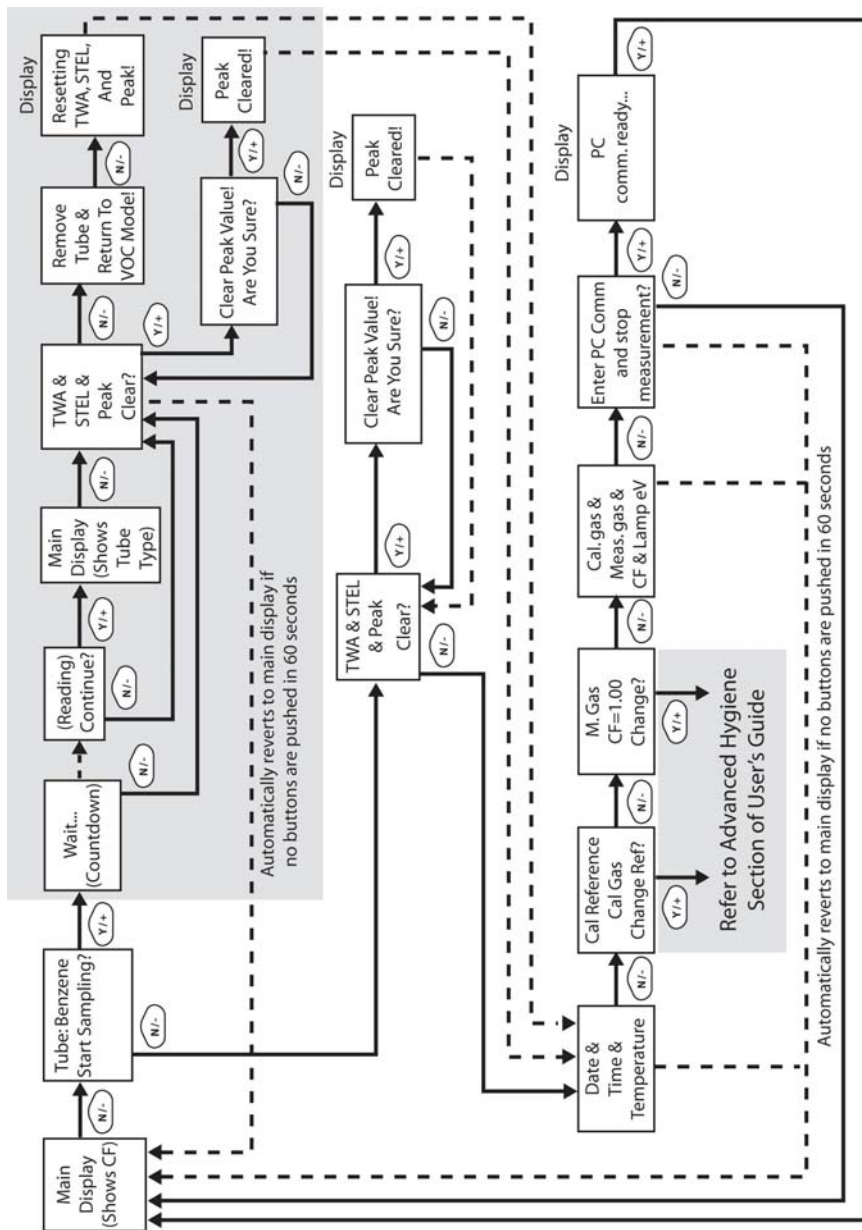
Main Display (Shows CF)

N/-

Tube: Benzene Start Sampling?

Y/+

N/-

Wait... (Countdown)

N/-

(Reading) Continue?

Y/+

N/-

Main Display (Shows Tube Type)

N/-

TWA & STEL & Peak Clear?

N/-

Y/+

Remove Tube & Return To VOC Mode!

N/-

Display

Resetting TWA, STEL, And Peak!

Clear Peak Value! Are You Sure?

Y/+

N/-

Display

Peak Cleared!

Automatically reverts to main display if no buttons are pushed in 60 seconds

TWA & STEL & Peak Clear?

N/-

Y/+

Clear Peak Value! Are You Sure?

N/-

Y/+

Display

Peak Cleared!

Date & Time & Temperature

N/-

Cal Reference Cal Gas Change Ref?

Y/+

N/-

M. Gas CF=1.00 Change?

Y/+

Refer to Advanced Hygiene Section of User's Guide

N/-

Cal. gas & Meas. gas & CF & Lamp eV

N/-

Enter PC Comm and stop measurement?

Y/+

N/-

Display

PC comm. ready...

Y/+

Automatically reverts to main display if no buttons are pushed in 60 seconds